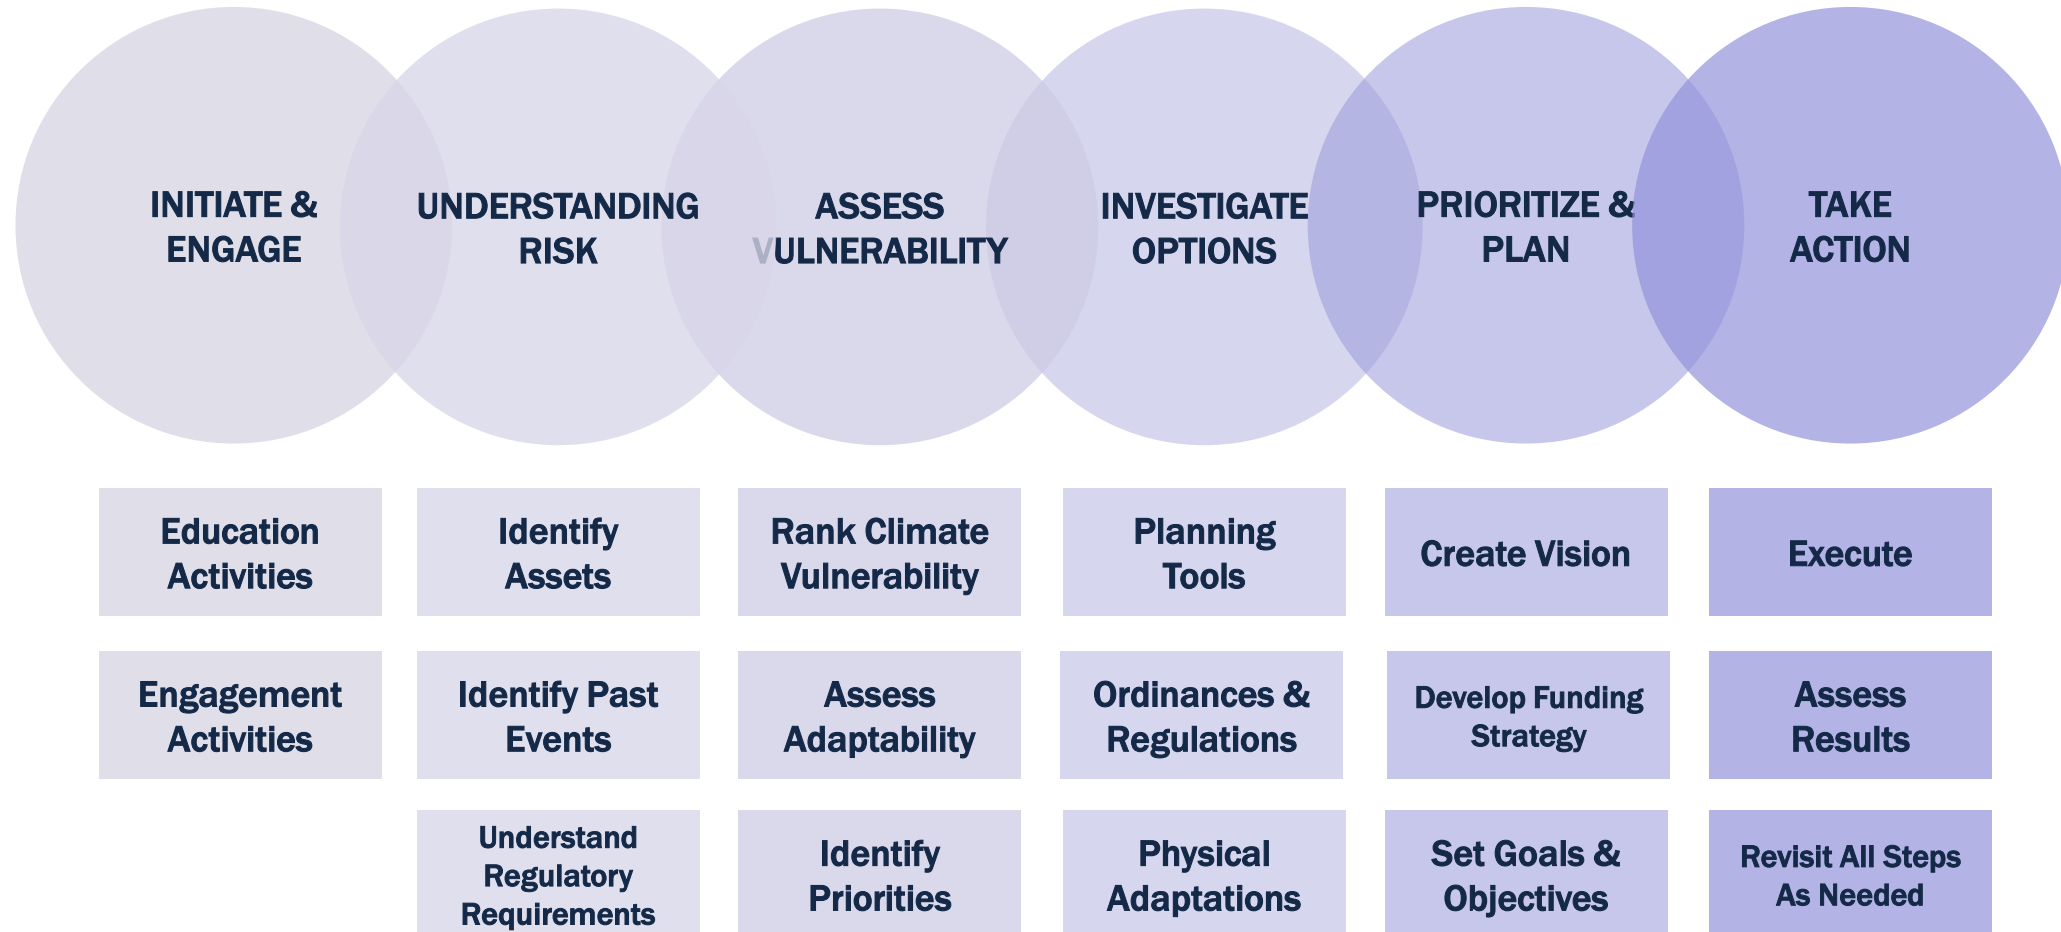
INITIATE & ENGAGE

UNDERSTANDING RISK

ASSESS VULNERABILITY

INVESTIGATE OPTIONS

PRIORITIZE & PLAN

TAKE ACTION

Education Activities

Engagement Activities

Identify Assets

Identify Past Events

Understand Regulatory Requirements

Rank Climate Vulnerability

Assess Adaptability

Identify Priorities

Planning Tools

Ordinances & Regulations

Physical Adaptations

Create Vision

Develop Funding Strategy

Set Goals & Objectives

Execute

Assess Results

Revisit All Steps As Needed